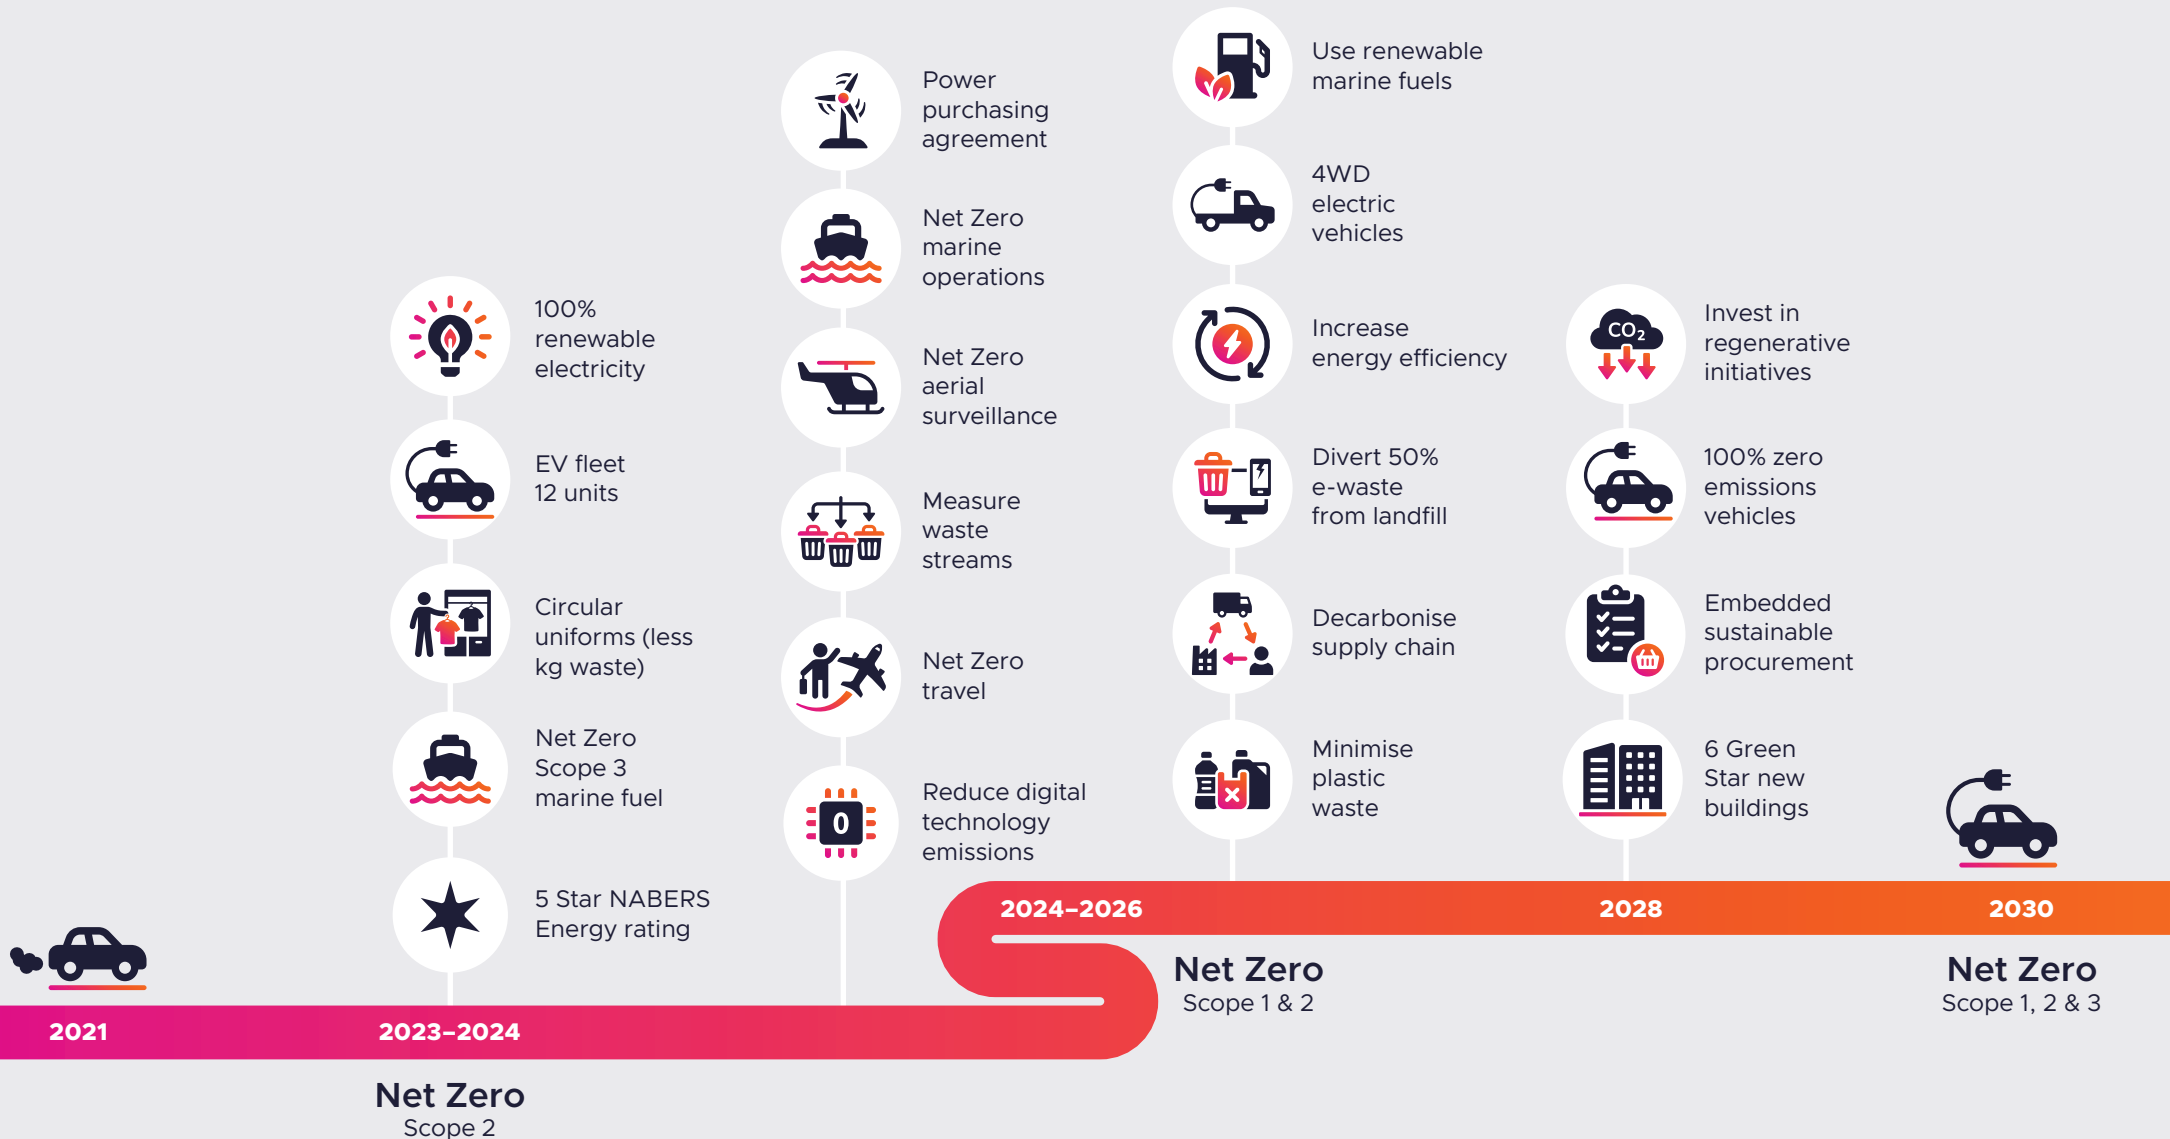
2021

2023–2024

Net Zero
Scope 2

100% renewable electricity

EV fleet 12 units

Circular uniforms (less kg waste)

Net Zero Scope 3 marine fuel

5 Star NABERS Energy rating

Power purchasing agreement

Net Zero marine operations

Net Zero aerial surveillance

Measure waste streams

Net Zero travel

Reduce digital technology emissions

2024–2026

Net Zero
Scope 1 & 2

Use renewable marine fuels

4WD electric vehicles

Increase energy efficiency

Divert 50% e-waste from landfill

Decarbonise supply chain

Minimise plastic waste

2028

Invest in regenerative initiatives

100% zero emissions vehicles

Embedded sustainable procurement

6 Green Star new buildings

2030

Net Zero
Scope 1, 2 & 3